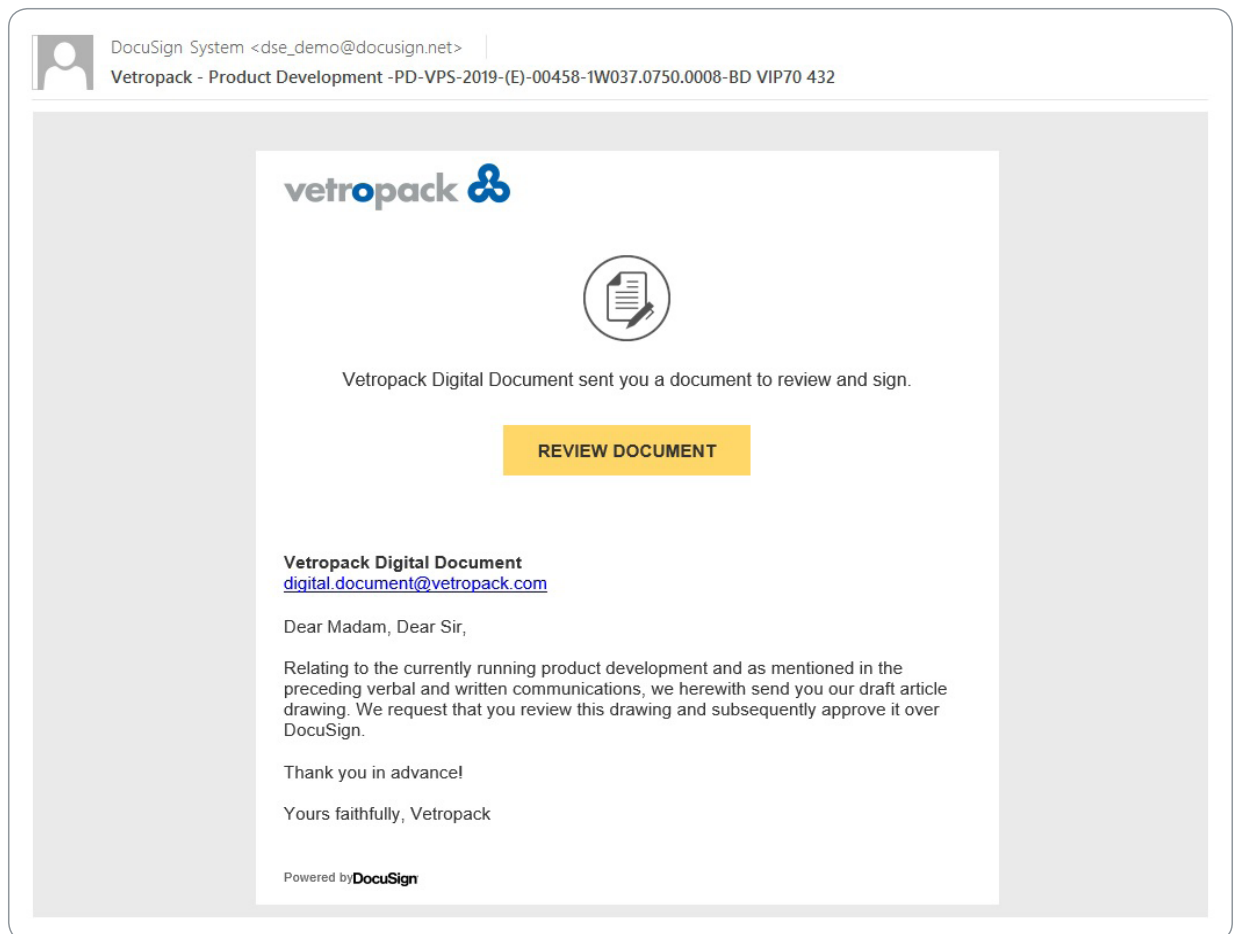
DocuSign System <dse_demo@docusign.net>
Vetropack - Product Development -PD-VPS-2019-(E)-00458-1W037.0750.0008-BD VIP70 432

vetropack

Vetropack Digital Document sent you a document to review and sign.

REVIEW DOCUMENT

**Vetropack Digital Document**
digital.document@vetropack.com

Dear Madam, Dear Sir,

Relating to the currently running product development and as mentioned in the preceding verbal and written communications, we herewith send you our draft article drawing. We request that you review this drawing and subsequently approve it over DocuSign.

Thank you in advance!

Yours faithfully, Vetropack

Powered by DocuSign